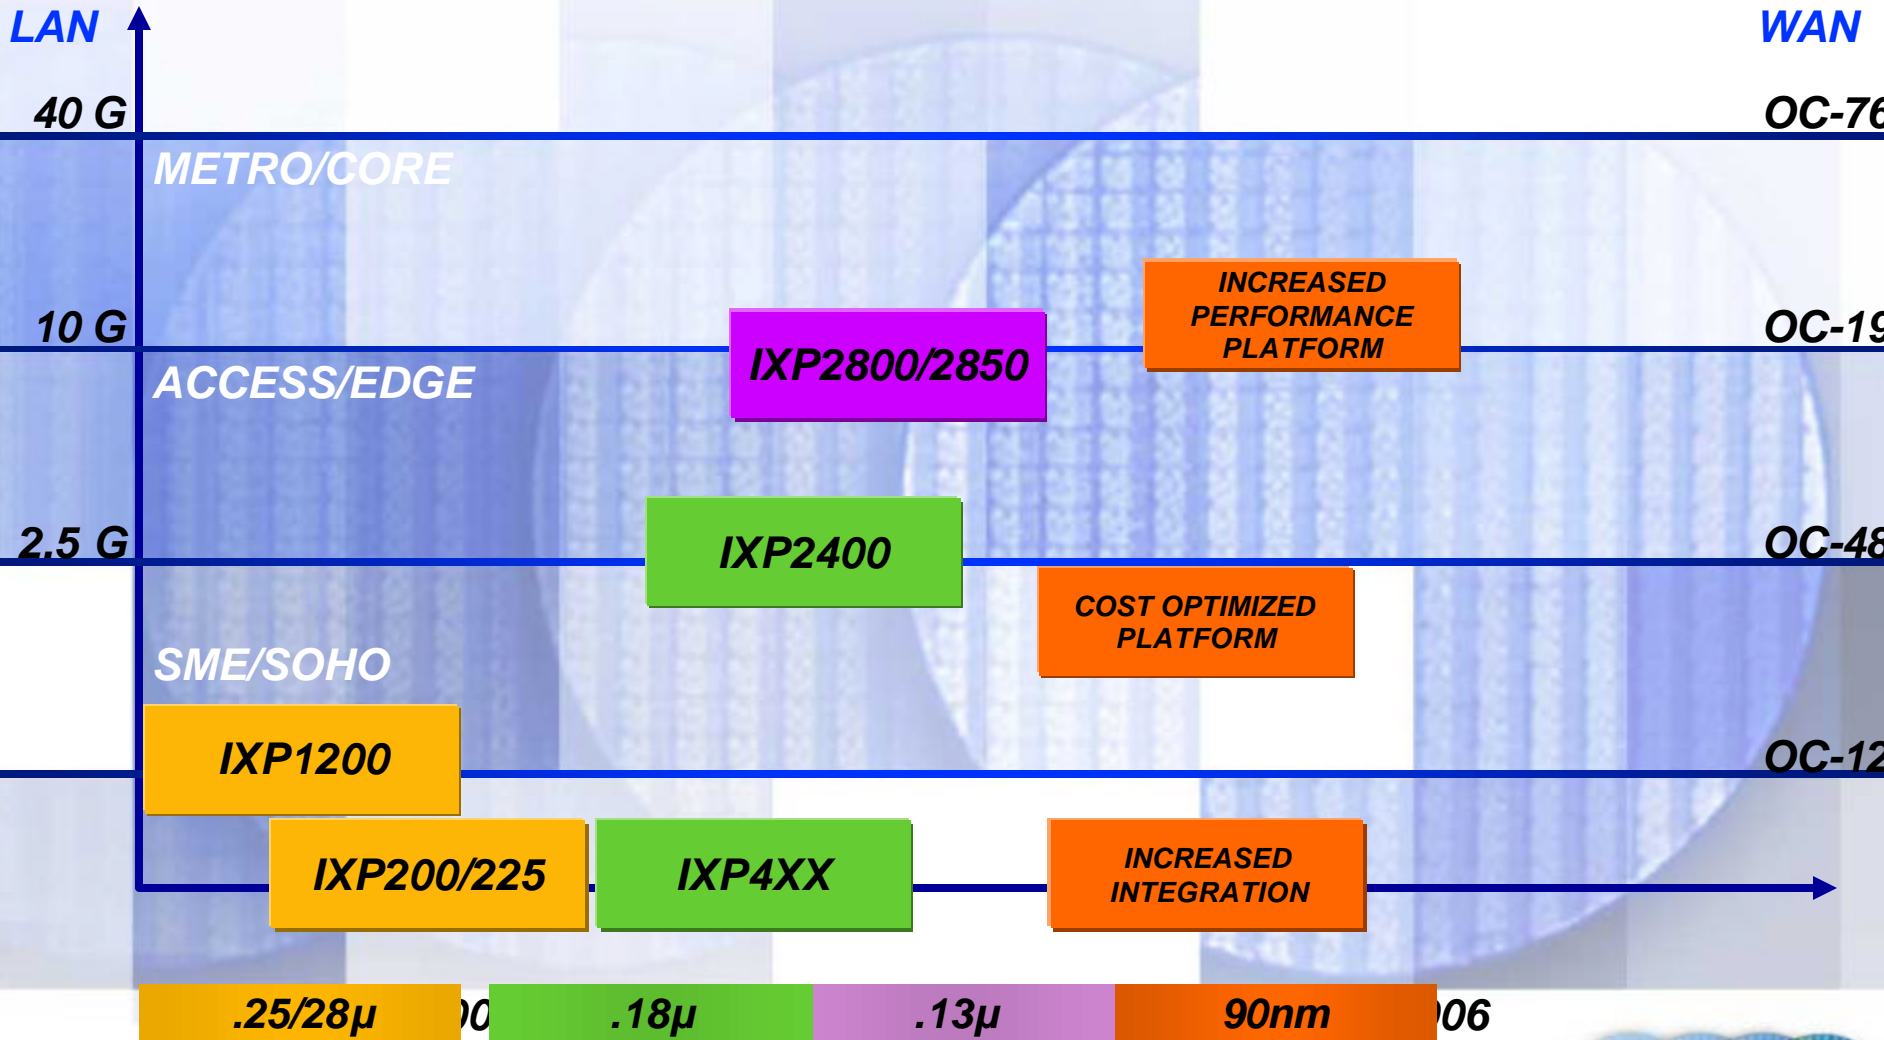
LAN

WAN

40 G

OC-76

METRO/CORE

INCREASED PERFORMANCE PLATFORM

10 G

IXP2800/2850

OC-19

ACCESS/EDGE

IXP2400

2.5 G

OC-48

COST OPTIMIZED PLATFORM

SME/SOHO

IXP1200

OC-12

IXP200/225

IXP4XX

INCREASED INTEGRATION

.25/28µ

00

.18µ

.13µ

90nm

06